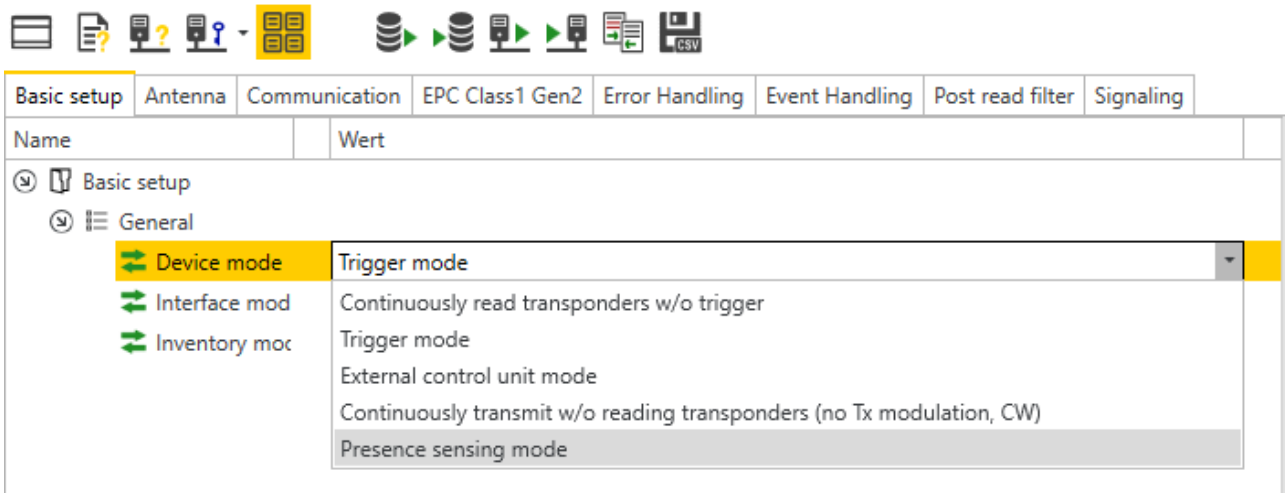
CSV

| Basic setup | Antenna | Communication | EPC Class1 Gen2 | Error Handling | Event Handling | Post read filter | Signaling |
|---|---|---|---|---|---|---|---|

| Name | Wert |
|---|---|

Basic setup
General
Device mode
Interface mod
Inventory moc

Trigger mode

Continuously read transponders w/o trigger
Trigger mode
External control unit mode
Continuously transmit w/o reading transponders (no Tx modulation, CW)
Presence sensing mode